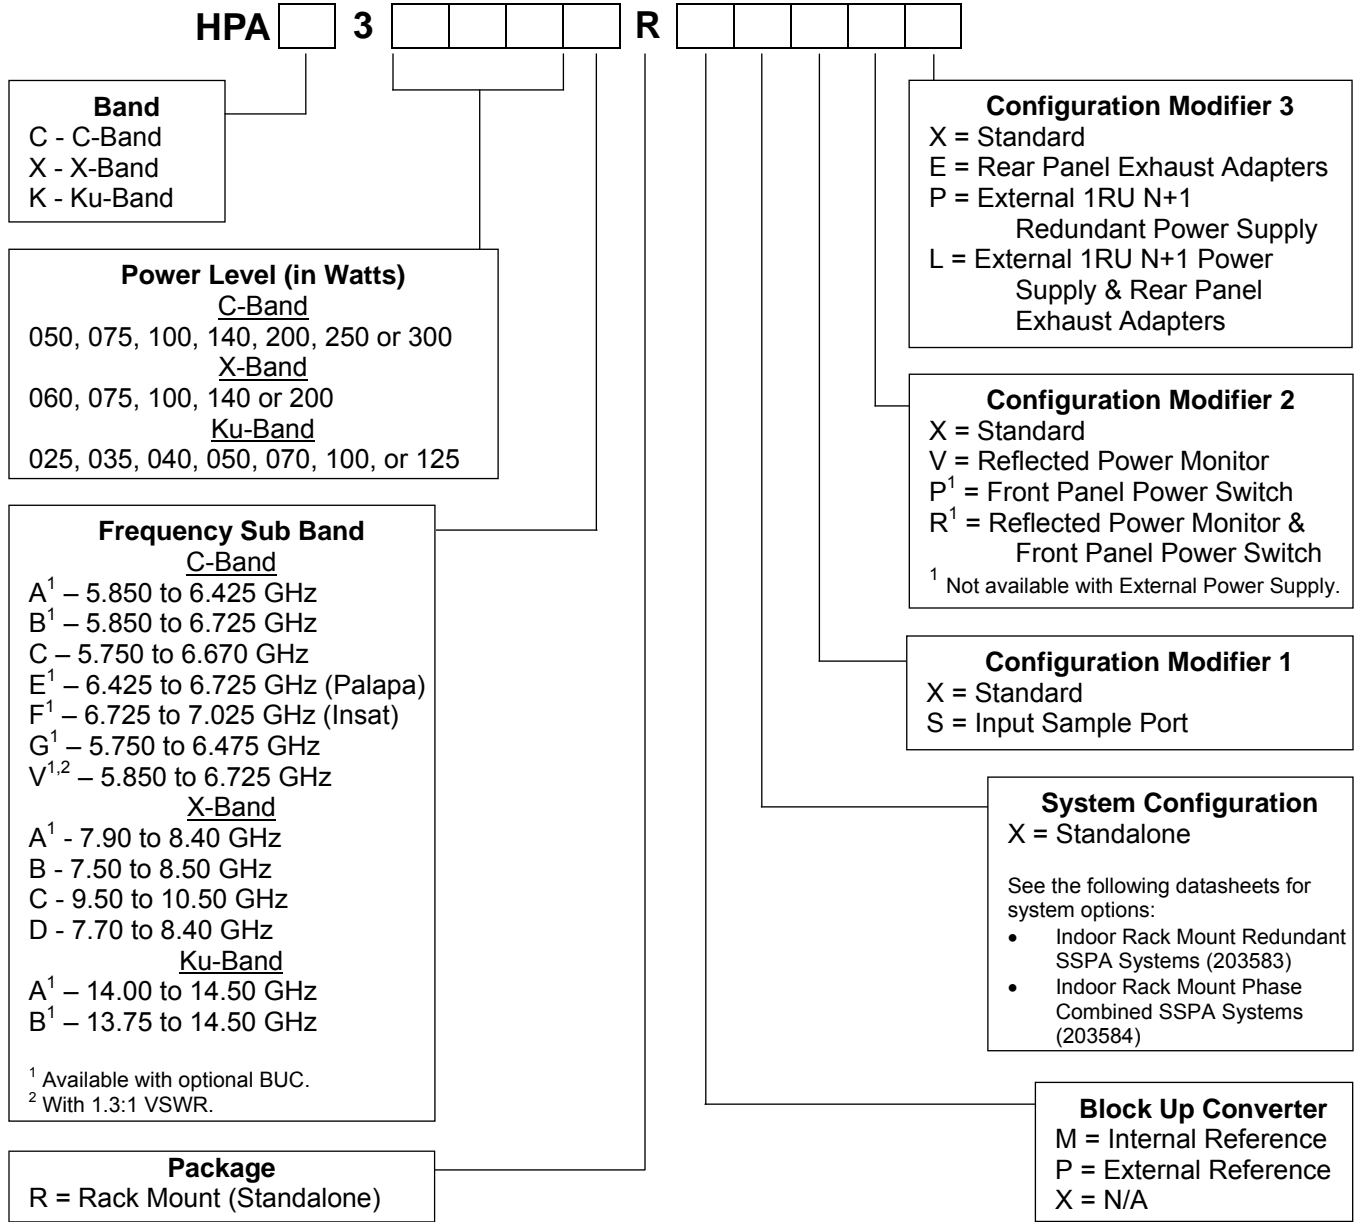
HPA 3 R

Band
C - C-Band
X - X-Band
K - Ku-Band

Power Level (in Watts)
C-Band
050, 075, 100, 140, 200, 250 or 300
X-Band
060, 075, 100, 140 or 200
Ku-Band
025, 035, 040, 050, 070, 100, or 125

Frequency Sub Band
C-Band
$A^1$ – 5.850 to 6.425 GHz
$B^1$ – 5.850 to 6.725 GHz
C – 5.750 to 6.670 GHz
$E^1$ – 6.425 to 6.725 GHz (Palapa)
$F^1$ – 6.725 to 7.025 GHz (Insat)
$G^1$ – 5.750 to 6.475 GHz
$V^{1,2}$ – 5.850 to 6.725 GHz
X-Band
$A^1$ - 7.90 to 8.40 GHz
B - 7.50 to 8.50 GHz
C - 9.50 to 10.50 GHz
D - 7.70 to 8.40 GHz
Ku-Band
$A^1$ – 14.00 to 14.50 GHz
$B^1$ – 13.75 to 14.50 GHz

$^1$ Available with optional BUC.
$^2$ With 1.3:1 VSWR.

Package
R = Rack Mount (Standalone)

Configuration Modifier 3
X = Standard
E = Rear Panel Exhaust Adapters
P = External 1RU N+1 Redundant Power Supply
L = External 1RU N+1 Power Supply & Rear Panel Exhaust Adapters

Configuration Modifier 2
X = Standard
V = Reflected Power Monitor
$P^1$ = Front Panel Power Switch
$R^1$ = Reflected Power Monitor & Front Panel Power Switch
$^1$ Not available with External Power Supply.

Configuration Modifier 1
X = Standard
S = Input Sample Port

System Configuration
X = Standalone

See the following datasheets for system options:
• Indoor Rack Mount Redundant SSPA Systems (203583)
• Indoor Rack Mount Phase Combined SSPA Systems (203584)

Block Up Converter
M = Internal Reference
P = External Reference
X = N/A